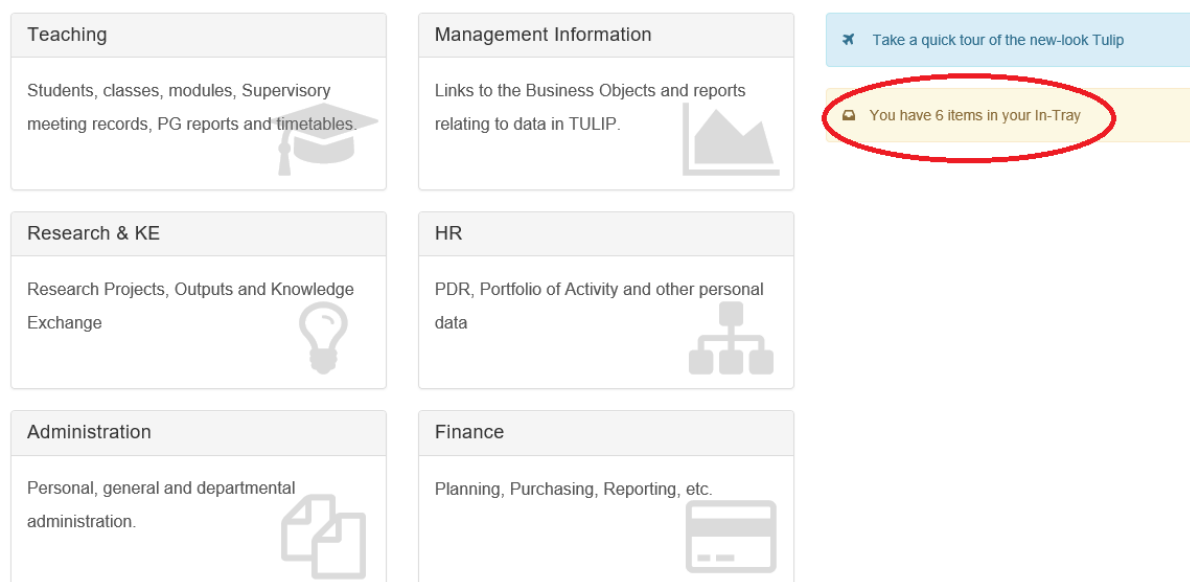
Teaching

Students, classes, modules, Supervisory meeting records, PG reports and timetables.

Management Information

Links to the Business Objects and reports relating to data in TULIP.

Take a quick tour of the new-look Tulip

You have 6 items in your In-Tray

Research & KE

Research Projects, Outputs and Knowledge Exchange

HR

PDR, Portfolio of Activity and other personal data

Administration

Personal, general and departmental administration.

Finance

Planning, Purchasing, Reporting, etc.